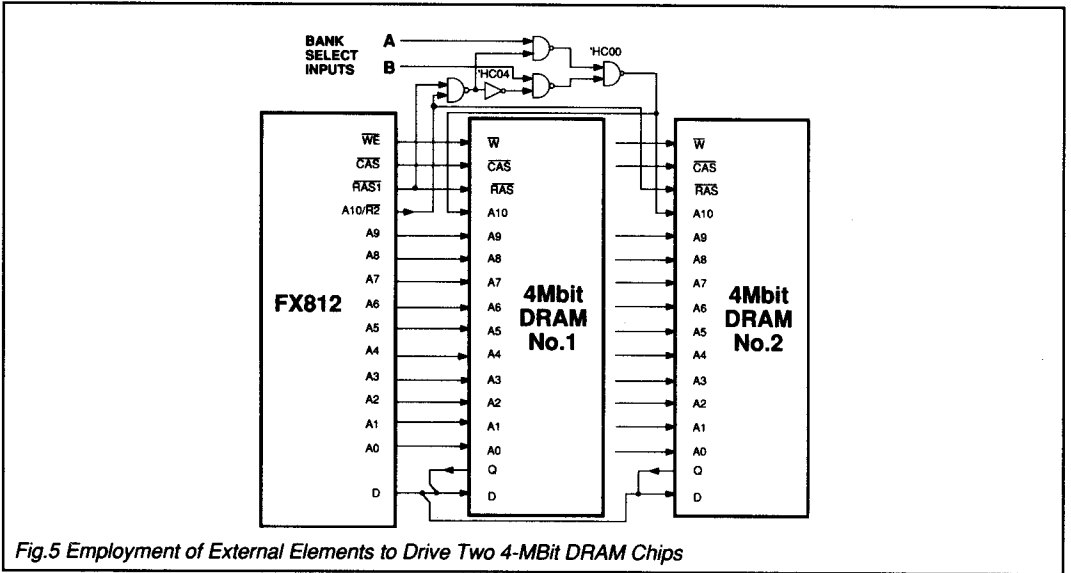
BANK SELECT INPUTS
A
B
'HC00
'HC04

FX812
$\overline{WE}$
$\overline{CAS}$
$\overline{RAS1}$
A10/$\overline{R2}$
A9
A8
A7
A6
A5
A4
A3
A2
A1
A0
D

4Mbit DRAM No.1
$\overline{W}$
$\overline{CAS}$
$\overline{RAS}$
A10
A9
A8
A7
A6
A5
A4
A3
A2
A1
A0
Q
D

4Mbit DRAM No.2
$\overline{W}$
$\overline{CAS}$
$\overline{RAS}$
A10
A9
A8
A7
A6
A5
A4
A3
A2
A1
A0
Q
D

Fig.5 Employment of External Elements to Drive Two 4-MBit DRAM Chips